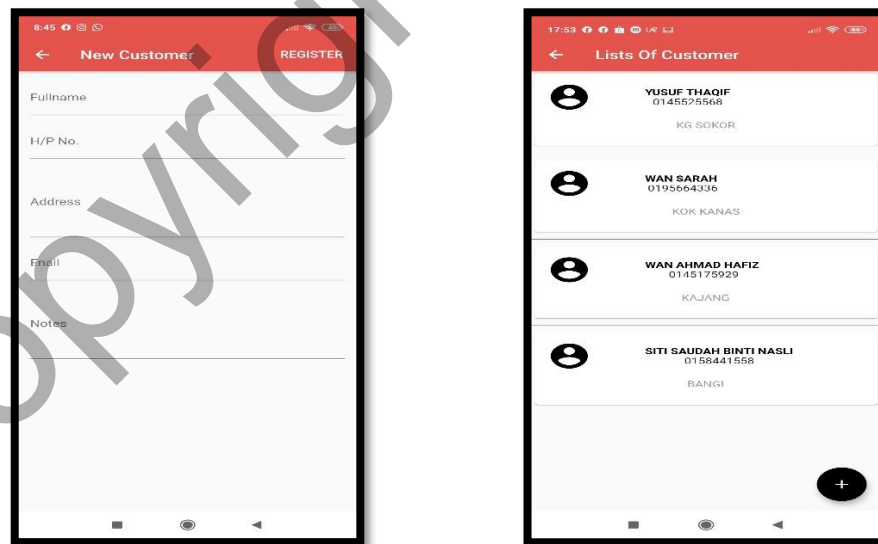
8:45

← New Customer REGISTER

Fullname

H/P No.

Address

Email

Notes

copyright

17:53

← Lists Of Customer

YUSUF THAQIF
0145525568
KG SOKOR

WAN SARAH
0195664336
KOK KANAS

WAN AHMAD HAFIZ
0145175929
KAJANG

SITI SAUDAH BINTI NASLI
0158441558
BANGI

+